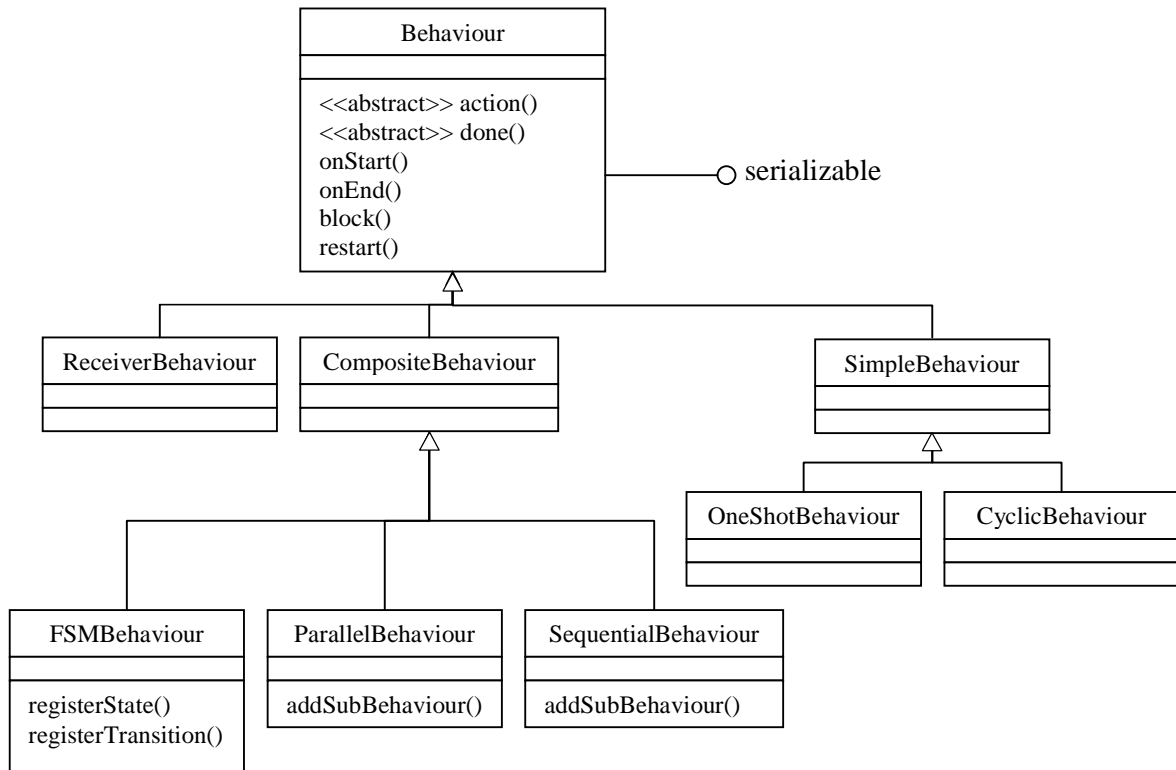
Behaviour

<<abstract>> action()
<<abstract>> done()
onStart()
onEnd()
block()
restart()

serializable

ReceiverBehaviour

CompositeBehaviour

SimpleBehaviour

OneShotBehaviour

CyclicBehaviour

FSMBehaviour

registerState()
registerTransition()

ParallelBehaviour

addSubBehaviour()

SequentialBehaviour

addSubBehaviour()